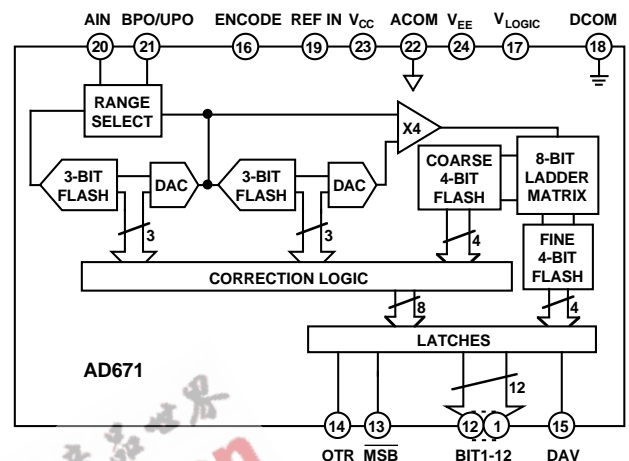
AIN BPO/UPO ENCODE REF IN $V_{CC}$ ACOM $V_{EE}$ $V_{LOGIC}$ DCOM

20 21 16 19 23 22 24 17 18

RANGE SELECT

X4

3-BIT FLASH

DAC

3-BIT FLASH

DAC

COARSE 4-BIT FLASH

8-BIT LADDER MATRIX

3

3

4

FINE 4-BIT FLASH

CORRECTION LOGIC

8

4

LATCHES

AD671

12

14 13 12 1 15

OTR $\overline{MSB}$ BIT1-12 DAV